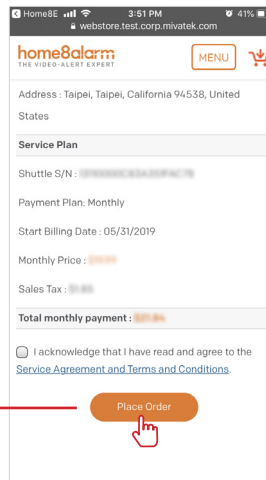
Home8E 3:51 PM 41%
webstore.test.corp.mivatek.com

home8alarm
THE VIDEO-ALERT EXPERT

MENU

Address : Taipei, Taipei, California 94538, United States

Service Plan

Shuttle S/N : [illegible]

Payment Plan: Monthly

Start Billing Date : 05/31/2019

Monthly Price : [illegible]

Sales Tax : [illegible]

Total monthly payment : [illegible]

I acknowledge that I have read and agree to the Service Agreement and Terms and Conditions.

Place Order